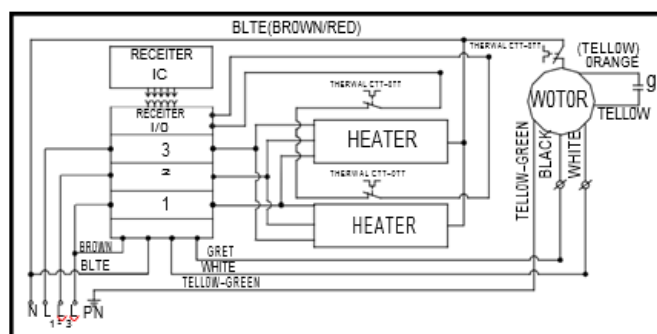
BLTE(BROWN/RED)

RECEITER
IC

RECEITER
I/O

3

2

1

THERWAL CTT-OTT

THERWAL CTT-OTT

THERWAL CTT-OTT

HEATER

HEATER

(TELLOW)
ORANGE

WOTOR

TELLOW

g

TELLOW-GREEN

BLACK

WHITE

BROWN

BLTE

GRET

WHITE

TELLOW-GREEN

N L 1 2 3 PN